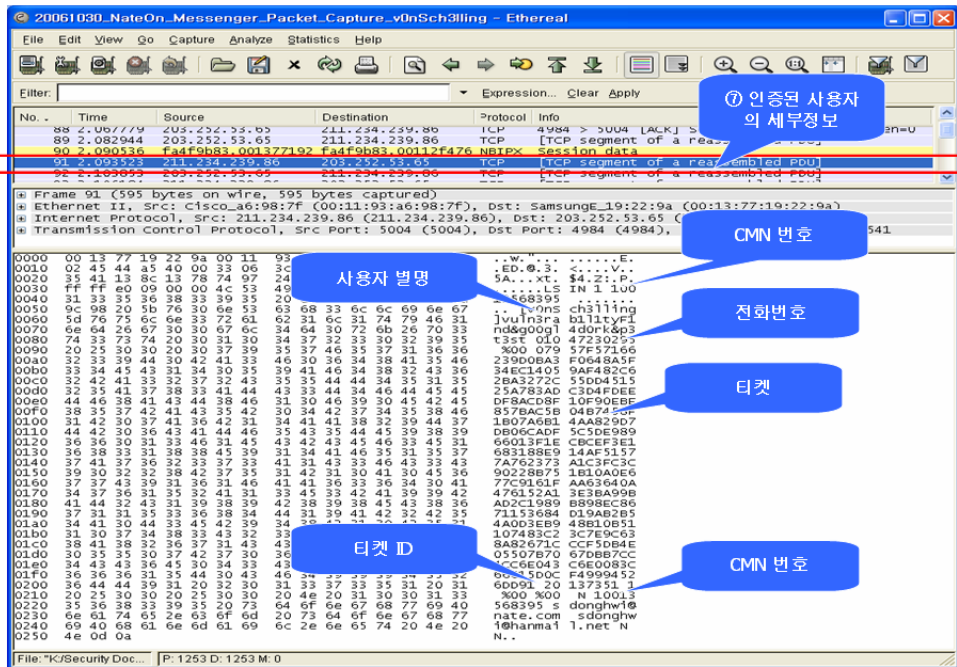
20061030_NateOn_Messenger_Packet_Capture_v0nSch3lling - Ethereal

File Edit View Go Capture Analyze Statistics Help

Filter: Expression... Clear Apply

⑦ 인증된 사용자의 세부정보

| No. | Time | Source | Destination | Protocol | Info |
|---|---|---|---|---|---|
| 88 | 2.067779 | 203.252.53.65 | 211.234.239.86 | TCP | 4984 > 5004 [ACK] S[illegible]en=0 |
| 89 | 2.082944 | 203.252.53.65 | 211.234.239.86 | TCP | [TCP segment of a reassembled PDU] |
| 90 | 2.090336 | fa4f9b83.00377192 | fa4f9b83.00112f476 | NBIPX | Session data |
| 91 | 2.093523 | 211.234.239.86 | 203.252.53.65 | TCP | [TCP segment of a reassembled PDU] |
| 92 | 2.103853 | 203.252.53.65 | 211.234.239.86 | TCP | [TCP segment of a reassembled PDU] |

Frame 91 (595 bytes on wire, 595 bytes captured)
Ethernet II, Src: Cisco_a6:98:7f (00:11:93:a6:98:7f), Dst: SamsungE_19:22:9a (00:13:77:19:22:9a)
Internet Protocol, Src: 211.234.239.86 (211.234.239.86), Dst: 203.252.53.65 (
Transmission Control Protocol, Src Port: 5004 (5004), Dst Port: 4984 (4984), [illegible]541

CMN 번호

사용자 별명

전화번호

티켓

티켓 ID

CMN 번호

0000 00 13 77 19 22 9a 00 11 93 ..w.".. ......E.
0010 02 45 44 a5 40 00 33 06 3c .ED.@.3. <....V..
0020 35 41 13 8c 13 78 74 97 24 5A...Xt. $4.Z:.P.
0030 ff ff e0 09 00 00 4c 53 49 ......LS IN 1 100
0040 31 33 35 36 38 33 39 35 20 1 568395 ......
0050 9c 98 20 5b 76 30 6e 53 63 68 33 6c 6c 69 6e 67 ..[v0ns ch3lling
0060 5d 76 75 6c 6e 33 72 61 62 31 6c 31 74 79 46 31 ]vuln3ra bl1tyF1
0070 6e 64 26 67 30 30 67 6c 34 64 30 72 6b 26 70 33 nd&g00gl 4d0rk&p3
0080 74 33 73 74 20 30 31 30 34 37 32 33 30 32 39 35 t3st 010 47230295
0090 20 25 30 30 20 30 37 39 35 37 46 35 37 31 36 36 %00 079 57F57166
00a0 32 33 39 44 30 42 41 33 46 30 36 34 38 41 35 46 239D0BA3 F0648A5F
00b0 33 34 45 43 31 34 30 35 39 41 46 34 38 32 43 36 34EC1405 9AF482C6
00c0 32 42 41 33 32 37 32 43 35 35 44 44 34 35 31 35 2BA3272C 55DD4515
00d0 32 35 41 37 38 33 41 44 43 33 44 34 46 44 45 45 25A783AD C3D4FDEE
00e0 44 46 38 41 43 44 38 46 31 30 46 39 30 45 42 45 DF8ACD8F 10F90EBE
00f0 38 35 37 42 41 43 35 42 30 34 42 37 34 35 38 46 857BAC5B 04B745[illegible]
0100 31 42 30 37 41 36 42 31 34 41 41 38 32 39 44 37 1B07A6B1 4AA829D7
0110 44 42 30 36 43 41 44 46 35 43 35 44 45 39 38 39 DB06CADF 5C5DE989
0120 36 36 30 31 33 46 31 45 43 42 43 45 46 33 45 31 66013F1E CBCEF3E1
0130 36 38 33 31 38 38 45 39 31 34 41 46 35 31 35 37 683188E9 14AF5157
0140 37 41 37 36 32 33 37 33 41 31 43 33 46 43 33 43 7A762373 A1C3FC3C
0150 39 30 32 32 38 42 37 35 31 42 31 30 41 30 45 36 90228B75 1B10A0E6
0160 37 37 43 39 31 36 31 46 41 41 36 33 36 34 30 41 77C9161F AA63640A
0170 34 37 36 31 35 32 41 31 33 45 33 42 41 39 39 42 476152A1 3E3BA99B
0180 41 44 32 43 31 39 38 39 42 38 39 38 45 43 38 36 AD2C1989 B898EC86
0190 37 31 31 35 33 36 38 34 44 31 39 41 42 32 42 35 71153684 D19AB2B5
01a0 34 41 30 44 33 45 42 39 34 38 42 31 30 42 35 31 4A0D3EB9 48B10B51
01b0 31 30 37 34 38 33 43 32 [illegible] 107483C2 3C7E9C63
01c0 38 41 38 32 36 37 31 43 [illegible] 8A82671C CCF5DB4E
01d0 30 35 35 30 37 42 37 30 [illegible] 05507B70 67DBB7CC
01e0 34 43 43 36 45 30 30 34 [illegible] 4CC6E043 C6E0083C
01f0 36 36 36 31 35 44 30 43 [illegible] 66615D0C F4999452
0200 36 44 44 39 31 20 32 30 31 33 37 33 35 31 20 31 6DD91 20 137351 1
0210 20 25 30 30 20 25 30 30 20 4e 20 31 30 30 31 33 %00 %00 N 10013
0220 35 36 38 33 39 35 20 73 64 6f 6e 67 68 77 69 40 568395 s donghwi@
0230 6e 61 74 65 2e 63 6f 6d 20 73 64 6f 6e 67 68 77 nate.com sdonghw
0240 69 40 68 61 6e 6d 61 69 6c 2e 6e 65 74 20 4e 20 i@hanmai l.net N
0250 4e 0d 0a N..

File: "K:/Security Doc... P: 1253 D: 1253 M: 0